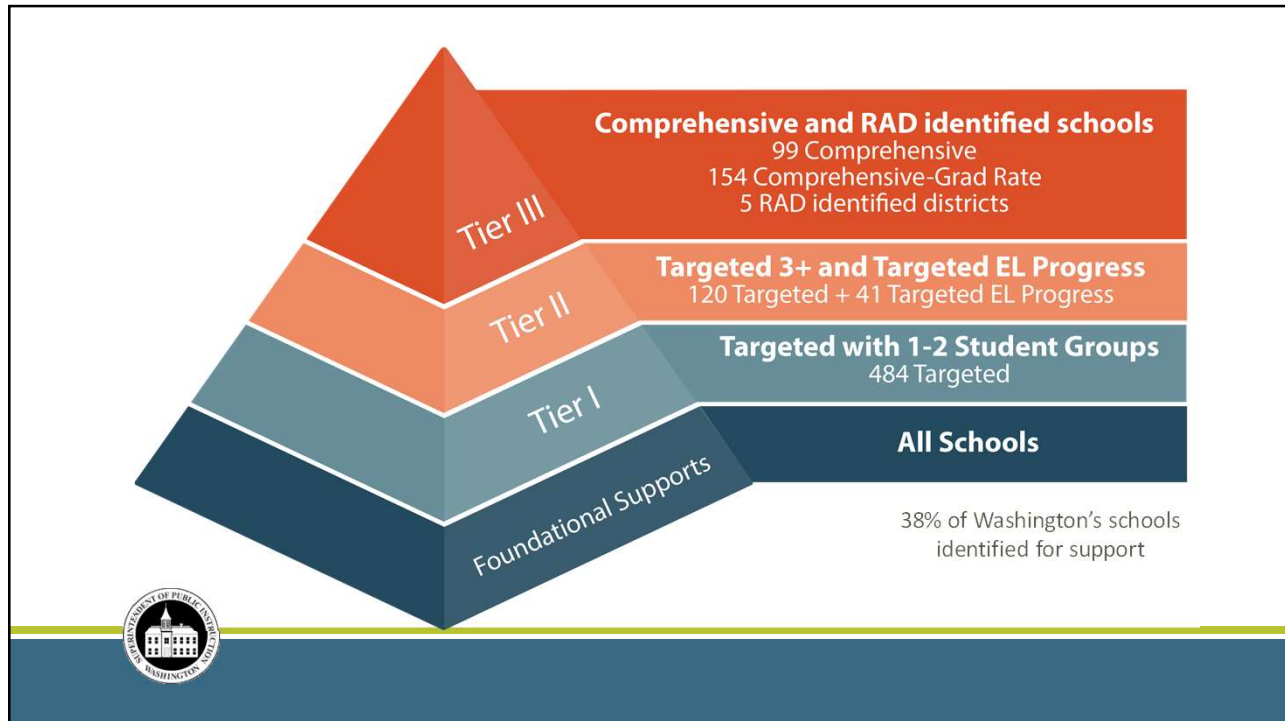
Tier III

Comprehensive and RAD identified schools
99 Comprehensive
154 Comprehensive-Grad Rate
5 RAD identified districts

Tier II

Targeted 3+ and Targeted EL Progress
120 Targeted + 41 Targeted EL Progress

Tier I

Targeted with 1-2 Student Groups
484 Targeted

Foundational Supports

All Schools

38% of Washington's schools identified for support

SUPERINTENDENT OF PUBLIC INSTRUCTION WASHINGTON